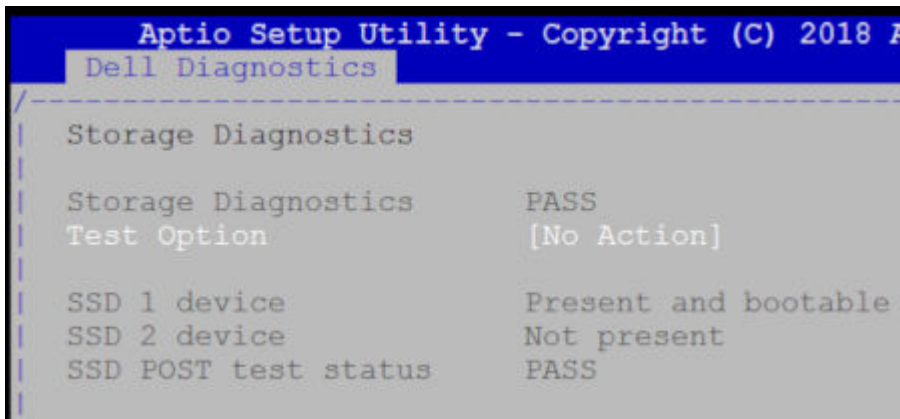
Aptio Setup Utility - Copyright (C) 2018 A
Dell Diagnostics

Storage Diagnostics

Storage Diagnostics PASS
Test Option [No Action]

SSD 1 device Present and bootable
SSD 2 device Not present
SSD POST test status PASS